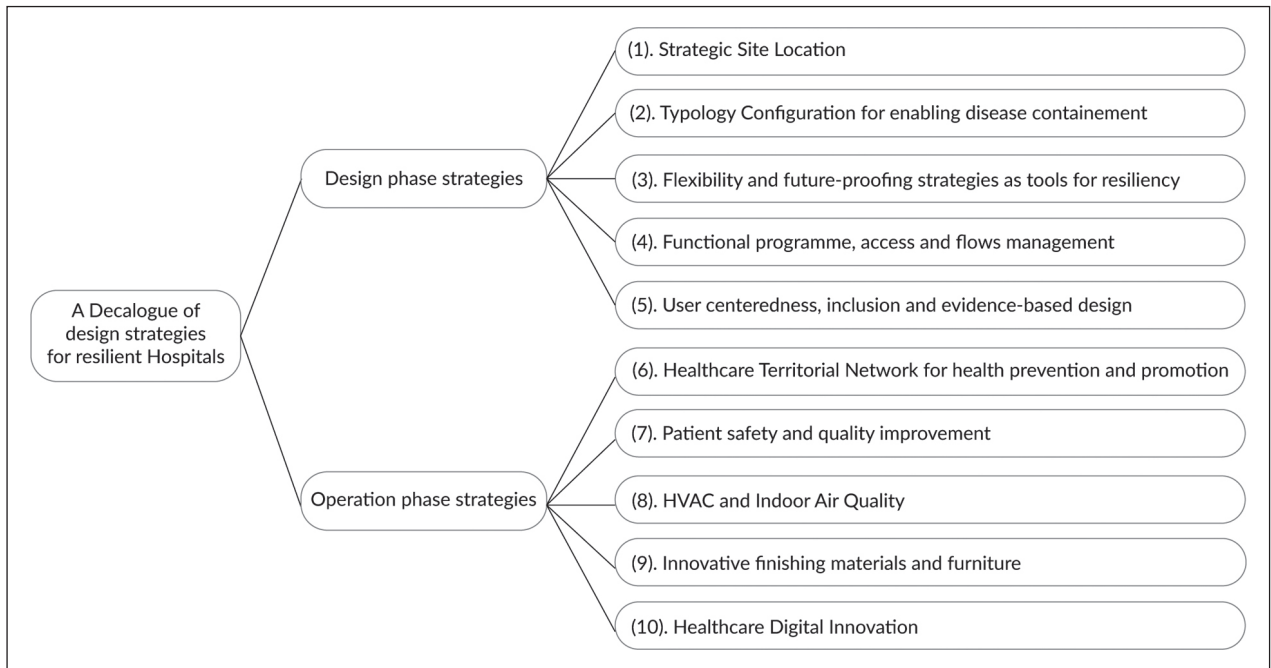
A Decalogue of design strategies for resilient Hospitals

Design phase strategies

(1). Strategic Site Location

(2). Typology Configuration for enabling disease containement

(3). Flexibility and future-proofing strategies as tools for resiliency

(4). Functional programme, access and flows management

(5). User centeredness, inclusion and evidence-based design

Operation phase strategies

(6). Healthcare Territorial Network for health prevention and promotion

(7). Patient safety and quality improvement

(8). HVAC and Indoor Air Quality

(9). Innovative finishing materials and furniture

(10). Healthcare Digital Innovation